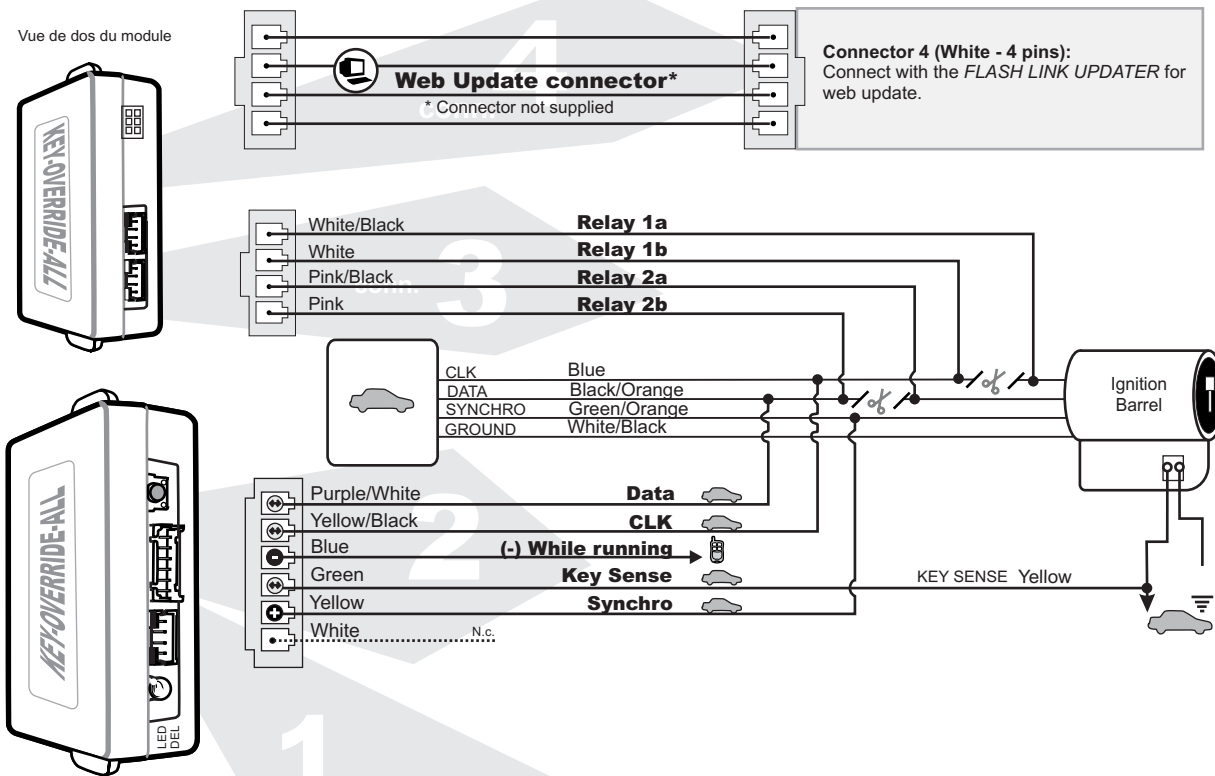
Vue de dos du module

KEY-OVERRIDE-ALL

KEY-OVERRIDE-ALL

LED
DEL

Web Update connector*
* Connector not supplied

Connector 4 (White - 4 pins):
Connect with the *FLASH LINK UPDATER* for web update.

White/Black
White
Pink/Black
Pink

Relay 1a
Relay 1b
Relay 2a
Relay 2b

CLK
DATA
SYNCHRO
GROUND

Blue
Black/Orange
Green/Orange
White/Black

Ignition Barrel

Purple/White
Yellow/Black
Blue
Green
Yellow
White

Data
CLK
(-) While running
Key Sense
Synchro
N.c.

KEY SENSE Yellow